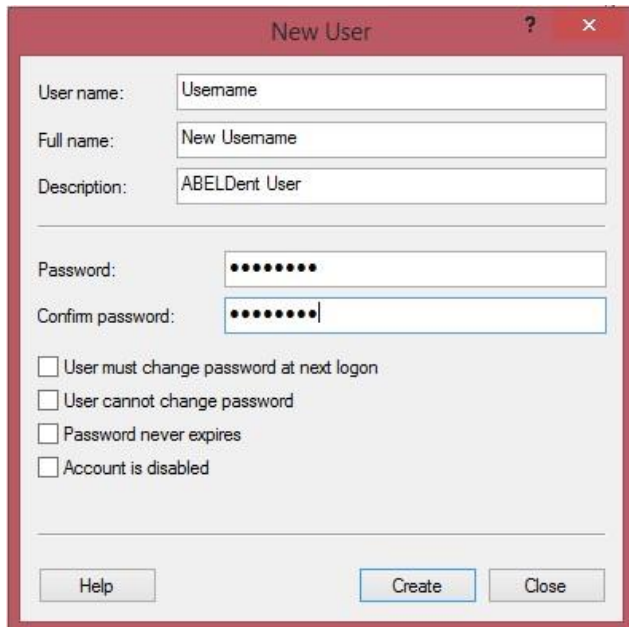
New User

?

×

User name: Username

Full name: New Username

Description: ABELDent User

Password: ••••••••

Confirm password: ••••••••

User must change password at next logon

User cannot change password

Password never expires

Account is disabled

Help

Create

Close